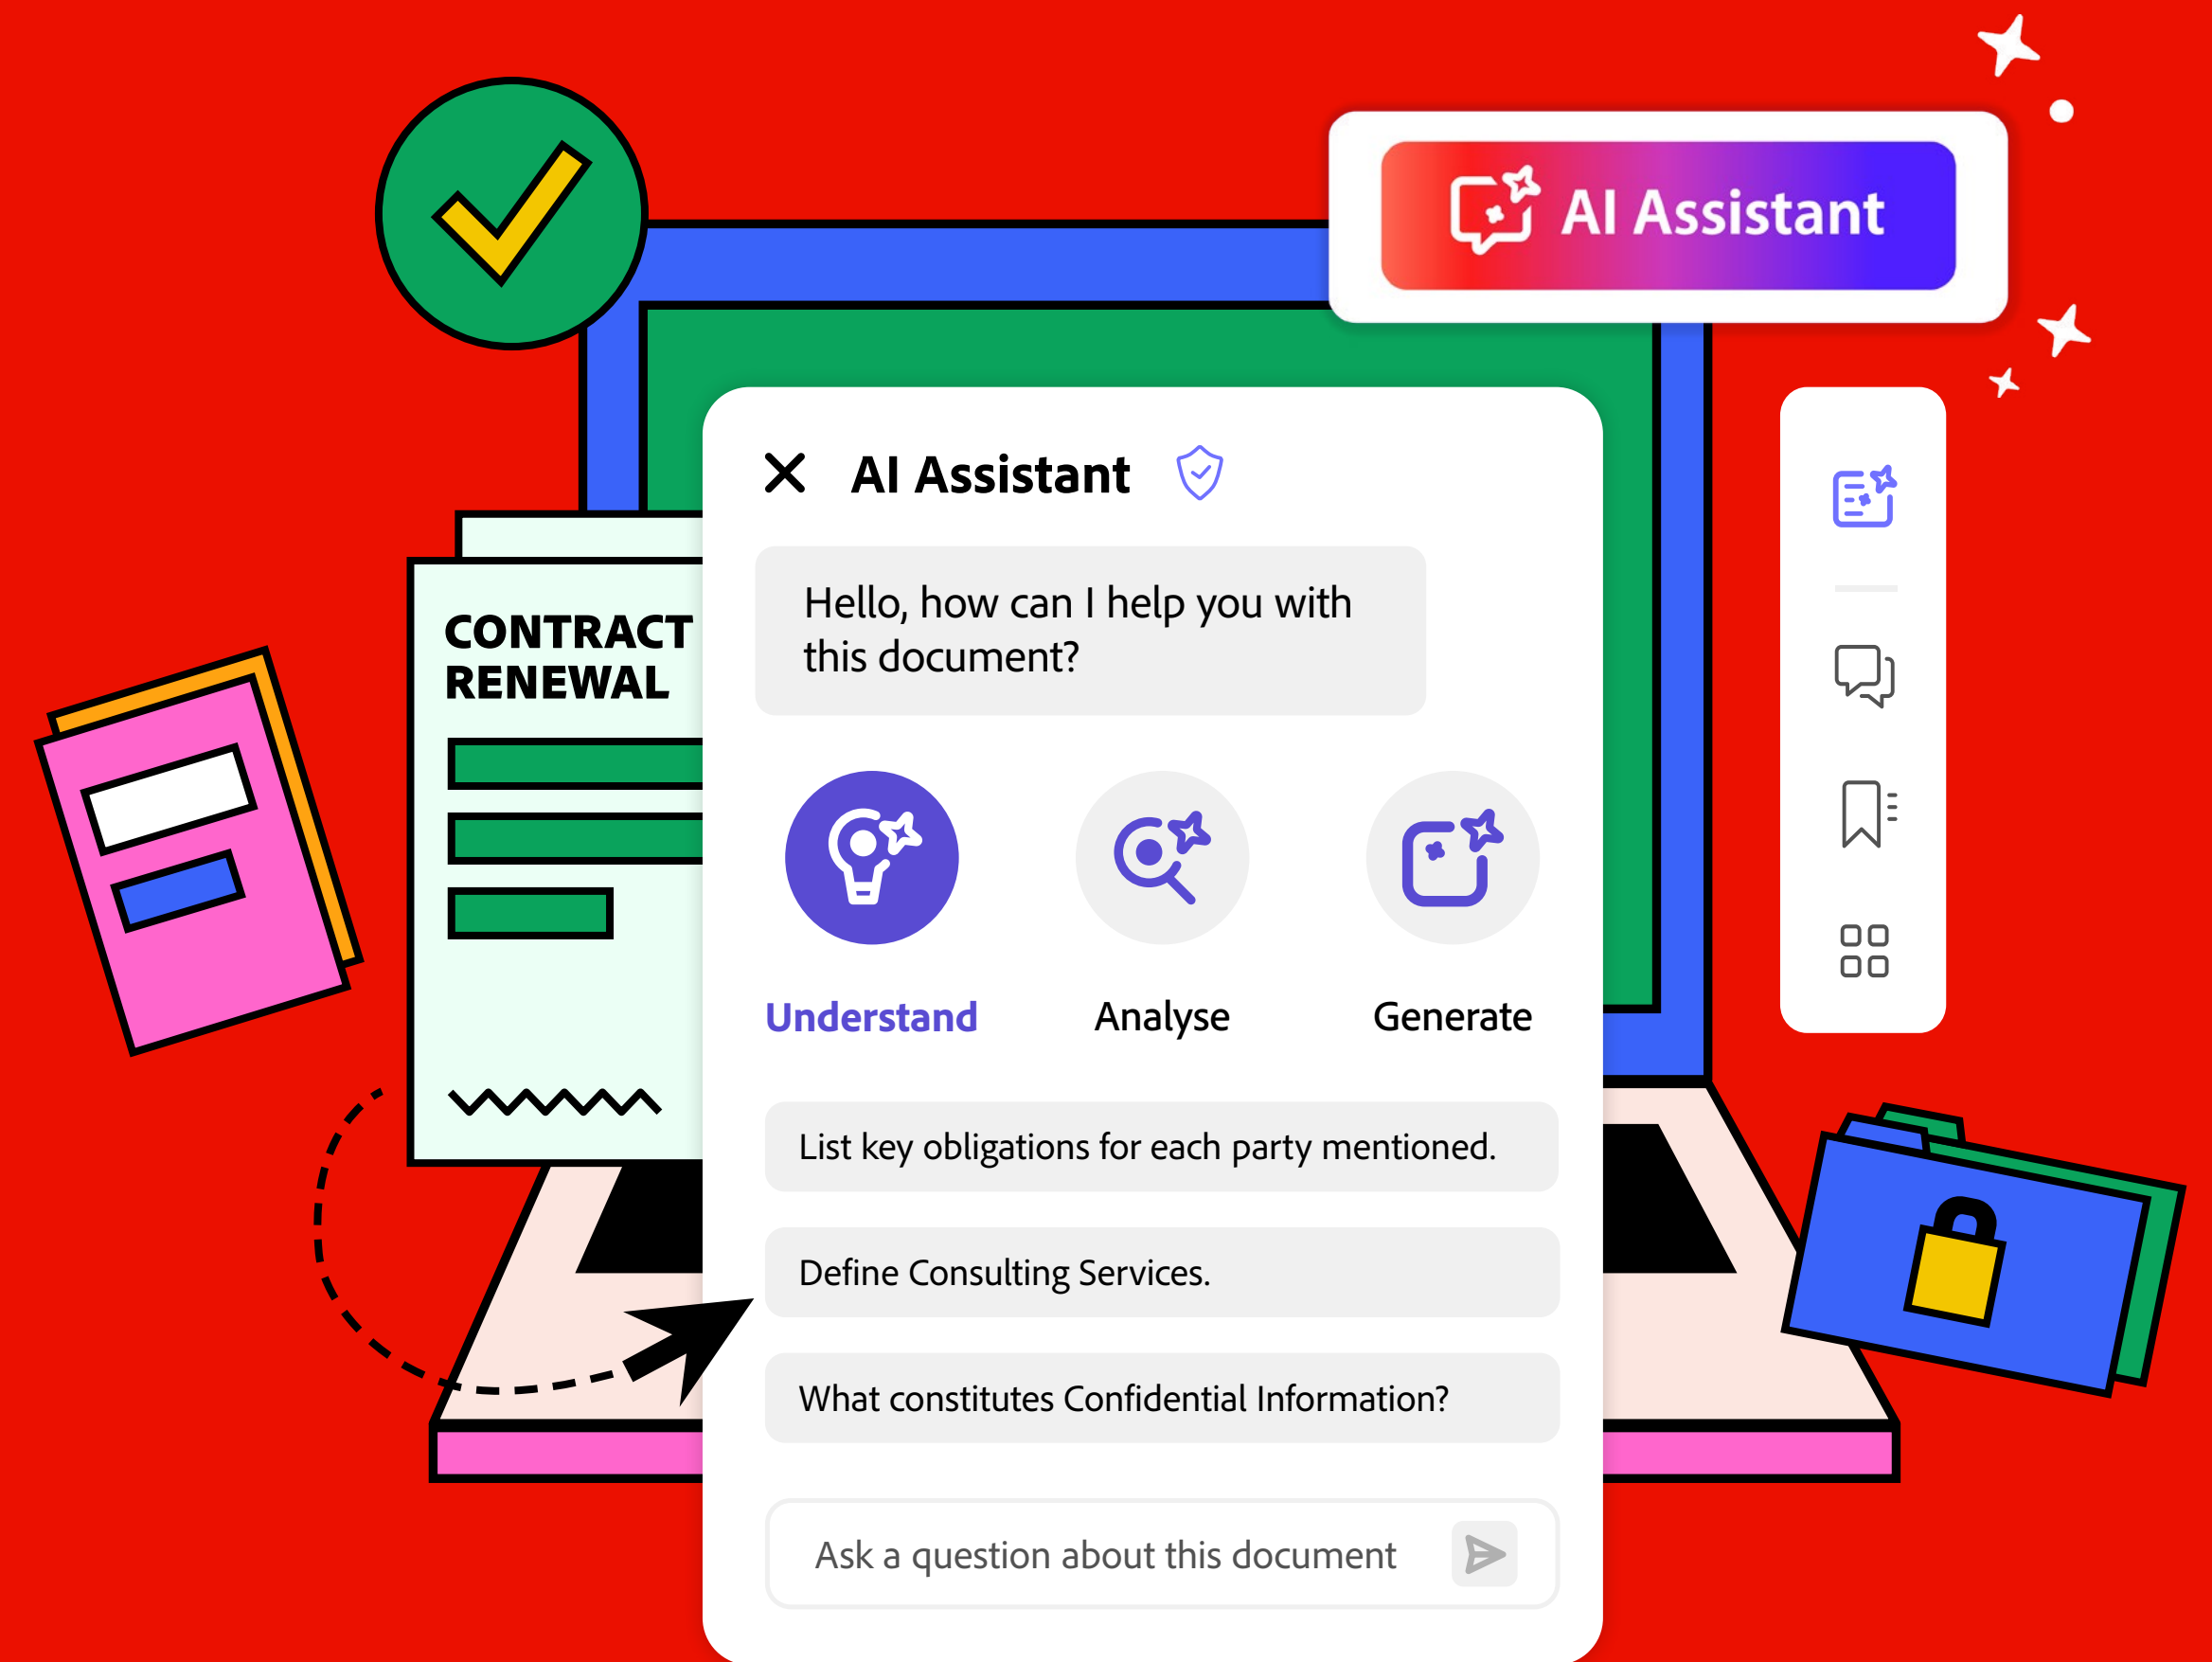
AI Assistant

CONTRACT RENEWAL

AI Assistant

Hello, how can I help you with this document?

Understand

Analyse

Generate

List key obligations for each party mentioned.

Define Consulting Services.

What constitutes Confidential Information?

Ask a question about this document